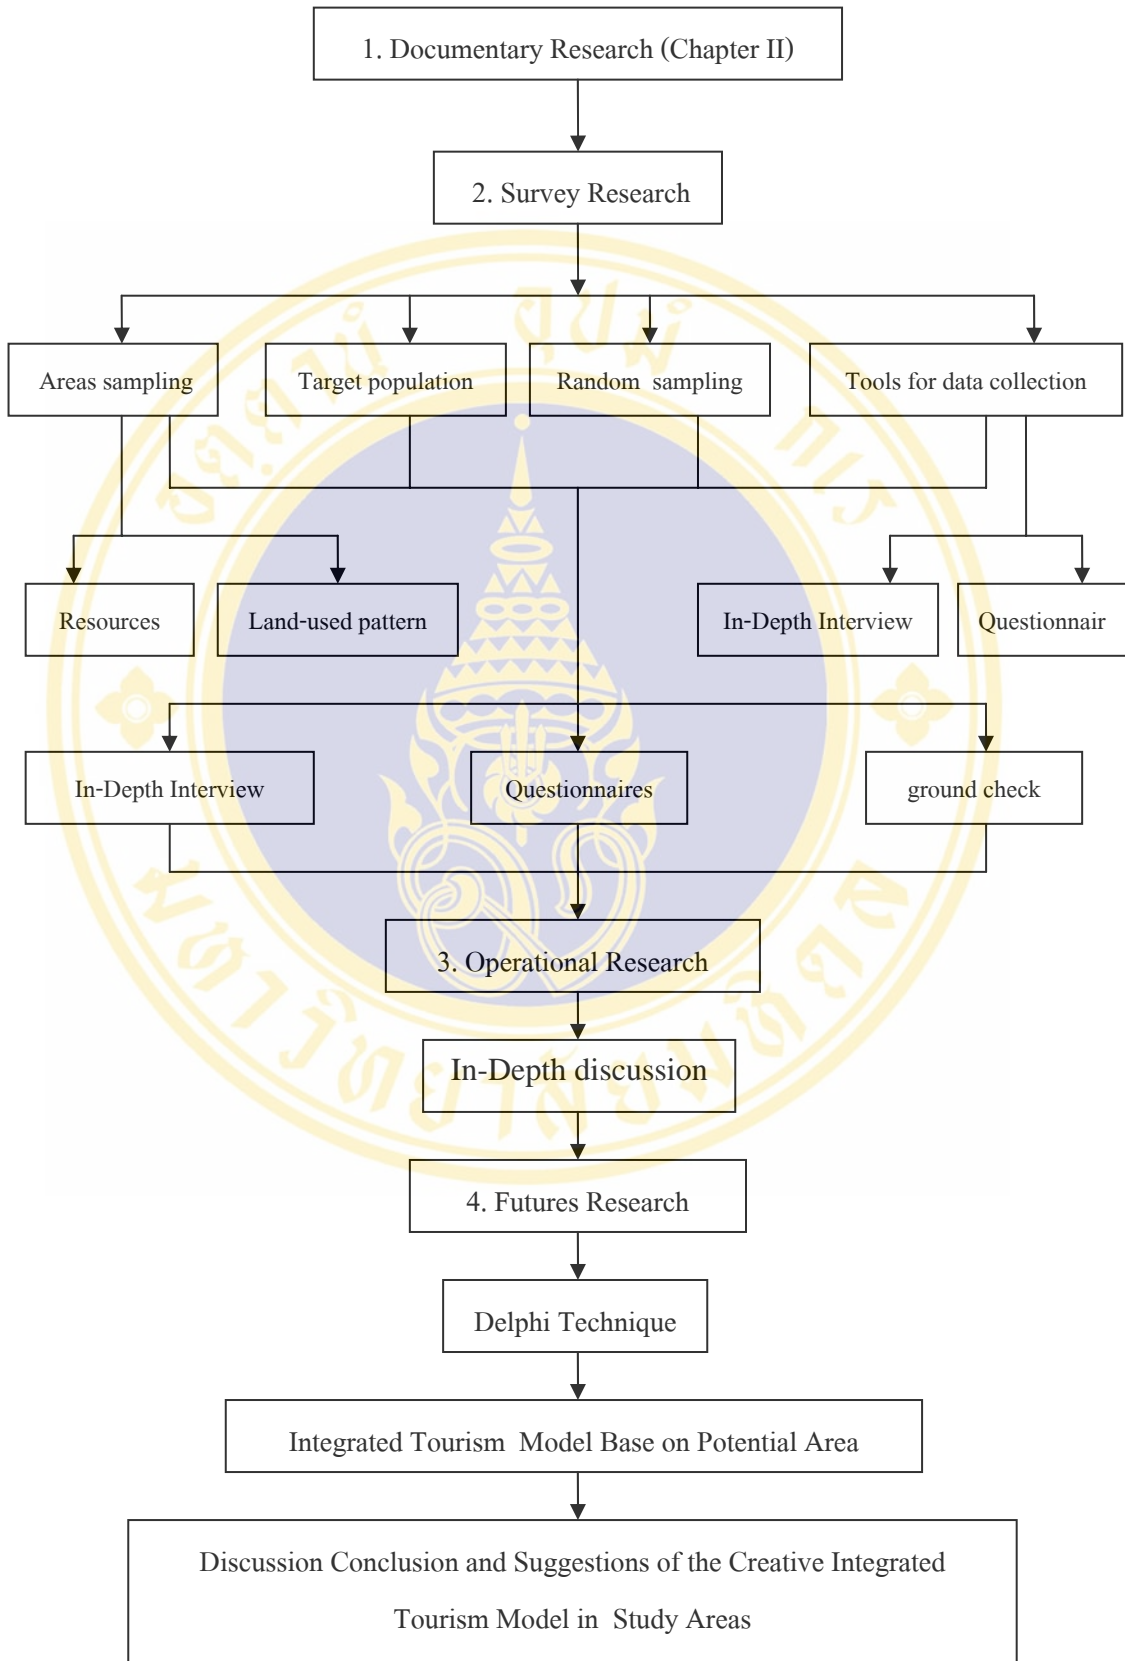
1. Documentary Research (Chapter II)

2. Survey Research

Areas sampling

Target population

Random sampling

Tools for data collection

Resources

Land-used pattern

In-Depth Interview

Questionnair

In-Depth Interview

Questionnaires

ground check

3. Operational Research

In-Depth discussion

4. Futures Research

Delphi Technique

Integrated Tourism Model Base on Potential Area

Discussion Conclusion and Suggestions of the Creative Integrated Tourism Model in Study Areas